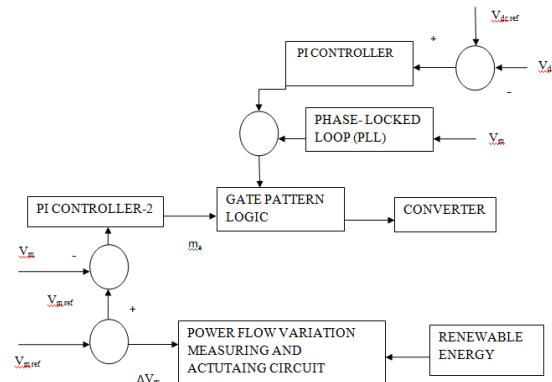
$V_{dc\,ref}$

PI CONTROLLER

+

$V_d$

-

PHASE- LOCKED LOOP (PLL)

$V_m$

PI CONTROLLER-2

GATE PATTERN LOGIC

CONVERTER

$V_m$

-

$m_a$

$V_{m\,ref}$

+

POWER FLOW VARIATION MEASURING AND ACTUTAING CIRCUIT

RENEWABLE ENERGY

$V_{m\,ref}$

$\Delta V_m$